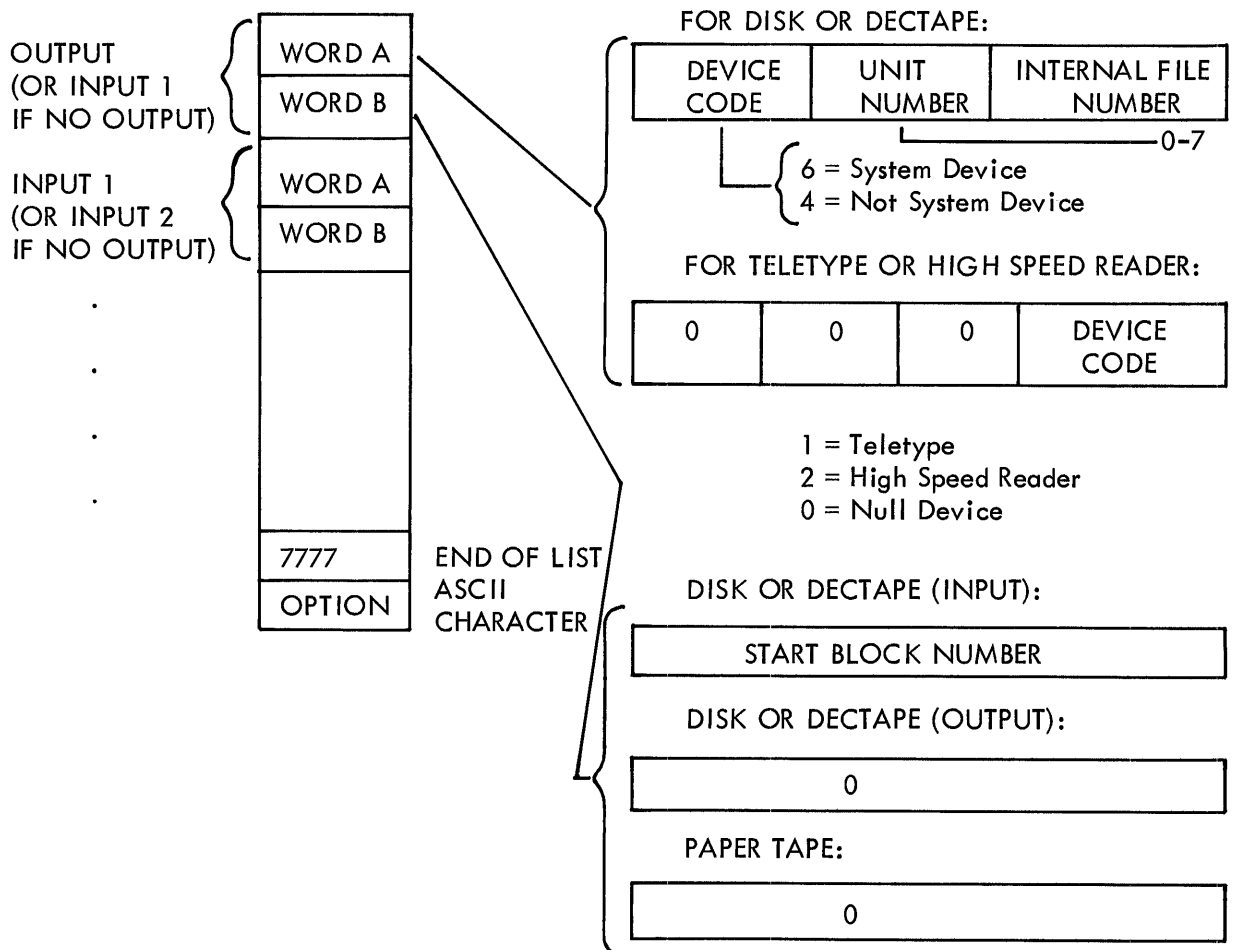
OUTPUT (OR INPUT 1 IF NO OUTPUT)

INPUT 1 (OR INPUT 2 IF NO OUTPUT)

| WORD A |
|---|
| WORD B |
| WORD A |
| WORD B |
| . |
| . |
| . |
| . |
| 7777 |
| OPTION |

END OF LIST
ASCII CHARACTER

FOR DISK OR DECTAPE:

| DEVICE CODE | UNIT NUMBER | INTERNAL FILE NUMBER |
|---|---|---|

0-7

6 = System Device
4 = Not System Device

FOR TELETYPE OR HIGH SPEED READER:

| 0 | 0 | 0 | DEVICE CODE |
|---|---|---|---|

1 = Teletype
2 = High Speed Reader
0 = Null Device

DISK OR DECTAPE (INPUT):

| START BLOCK NUMBER |
|---|

DISK OR DECTAPE (OUTPUT):

| 0 |
|---|

PAPER TAPE:

| 0 |
|---|